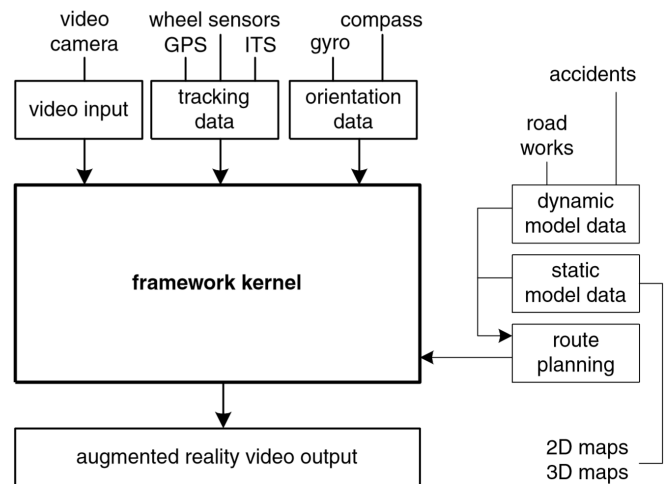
video camera

wheel sensors
GPS
ITS

gyro
compass

video input

tracking data

orientation data

accidents

road works

dynamic model data

static model data

route planning

framework kernel

augmented reality video output

2D maps
3D maps